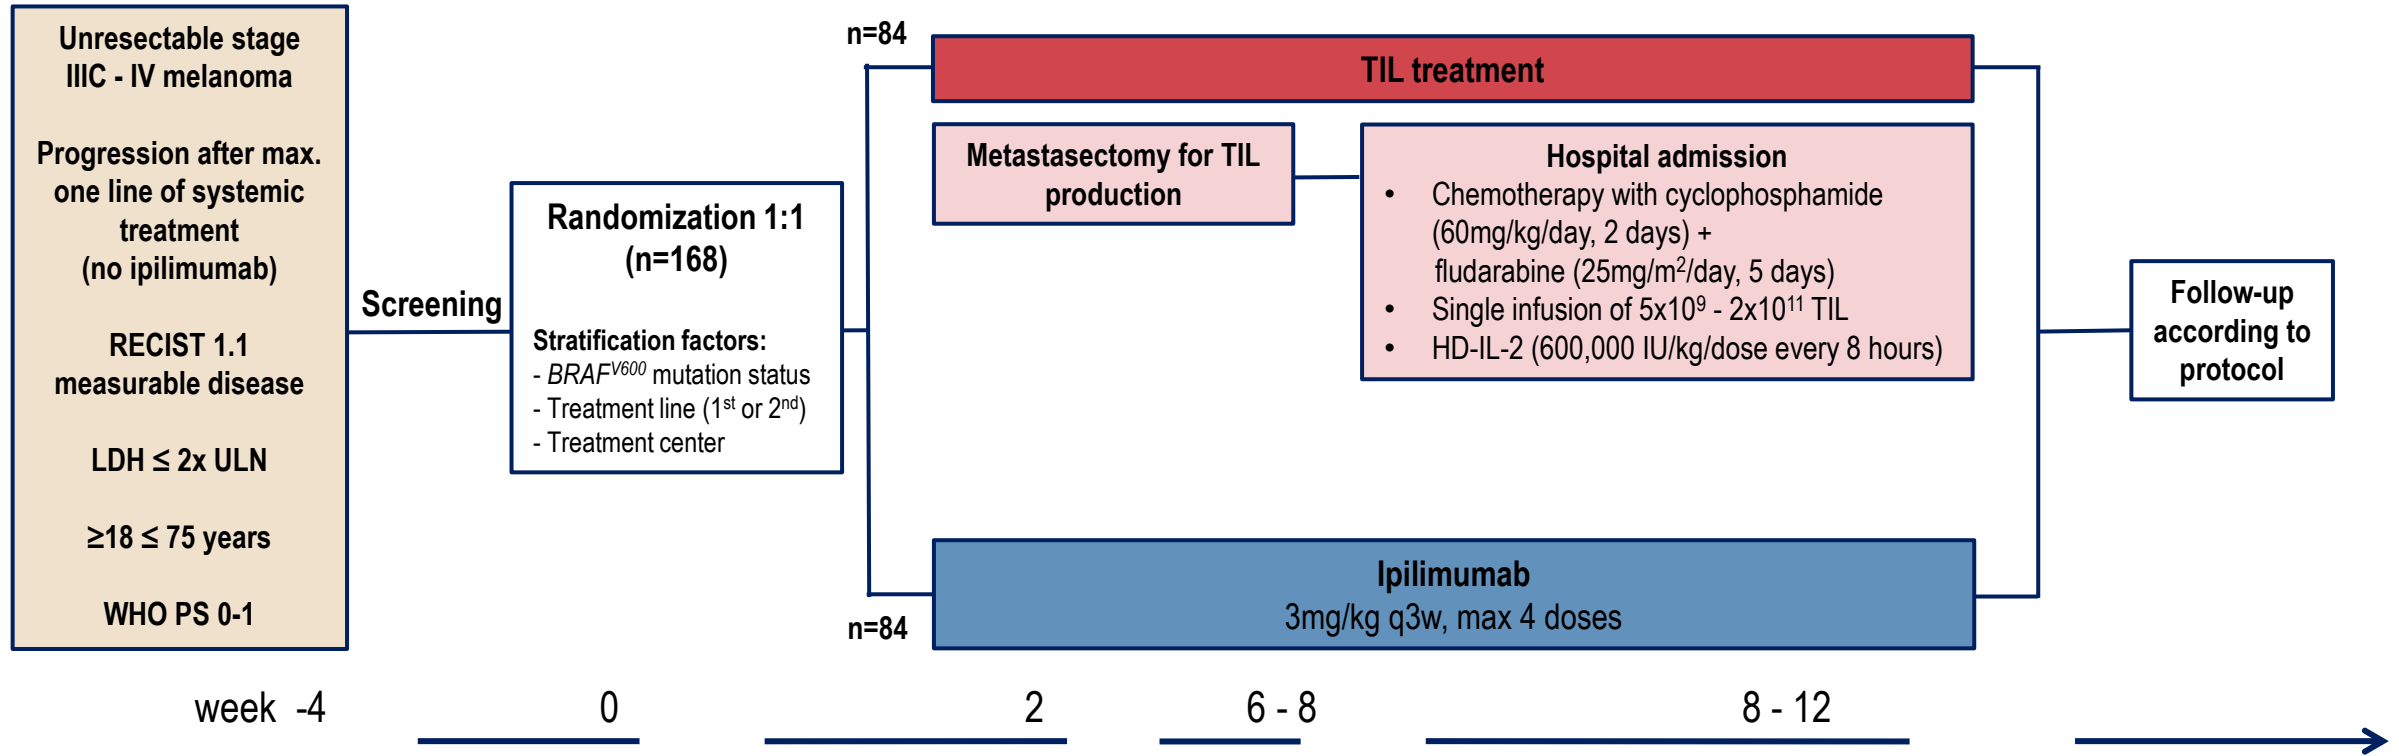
Unresectable stage IIIC - IV melanoma

Progression after max. one line of systemic treatment (no ipilimumab)

RECIST 1.1 measurable disease

LDH ≤ 2x ULN

≥18 ≤ 75 years

WHO PS 0-1

Screening

Randomization 1:1 (n=168)

Stratification factors:
- *BRAF*$^{V600}$ mutation status
- Treatment line (1$^{st}$ or 2$^{nd}$)
- Treatment center

n=84

TIL treatment

Metastasectomy for TIL production

Hospital admission
• Chemotherapy with cyclophosphamide (60mg/kg/day, 2 days) + fludarabine (25mg/m$^2$/day, 5 days)
• Single infusion of 5x10$^9$ - 2x10$^{11}$ TIL
• HD-IL-2 (600,000 IU/kg/dose every 8 hours)

Follow-up according to protocol

Ipilimumab
3mg/kg q3w, max 4 doses

n=84

week -4 0 2 6 - 8 8 - 12